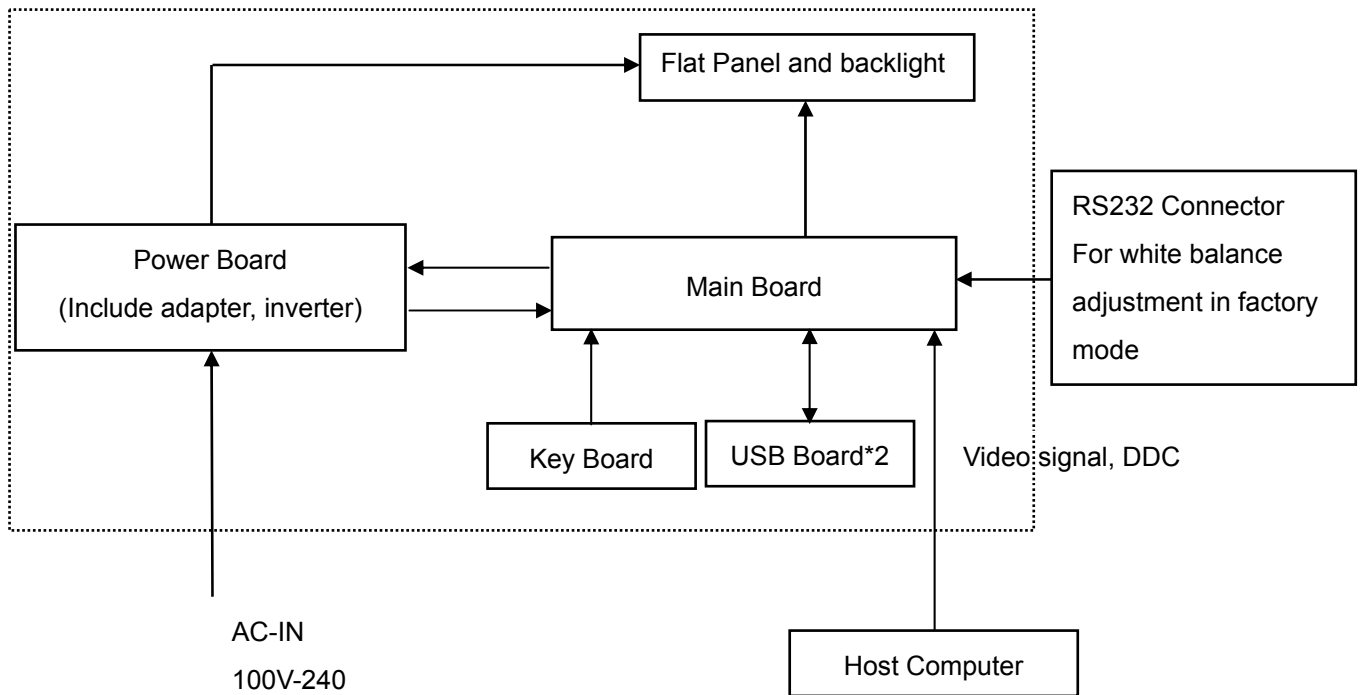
Flat Panel and backlight

RS232 Connector
For white balance
adjustment in factory
mode

Power Board
(Include adapter, inverter)

Main Board

Key Board

USB Board*2

Video signal, DDC

AC-IN
100V-240

Host Computer